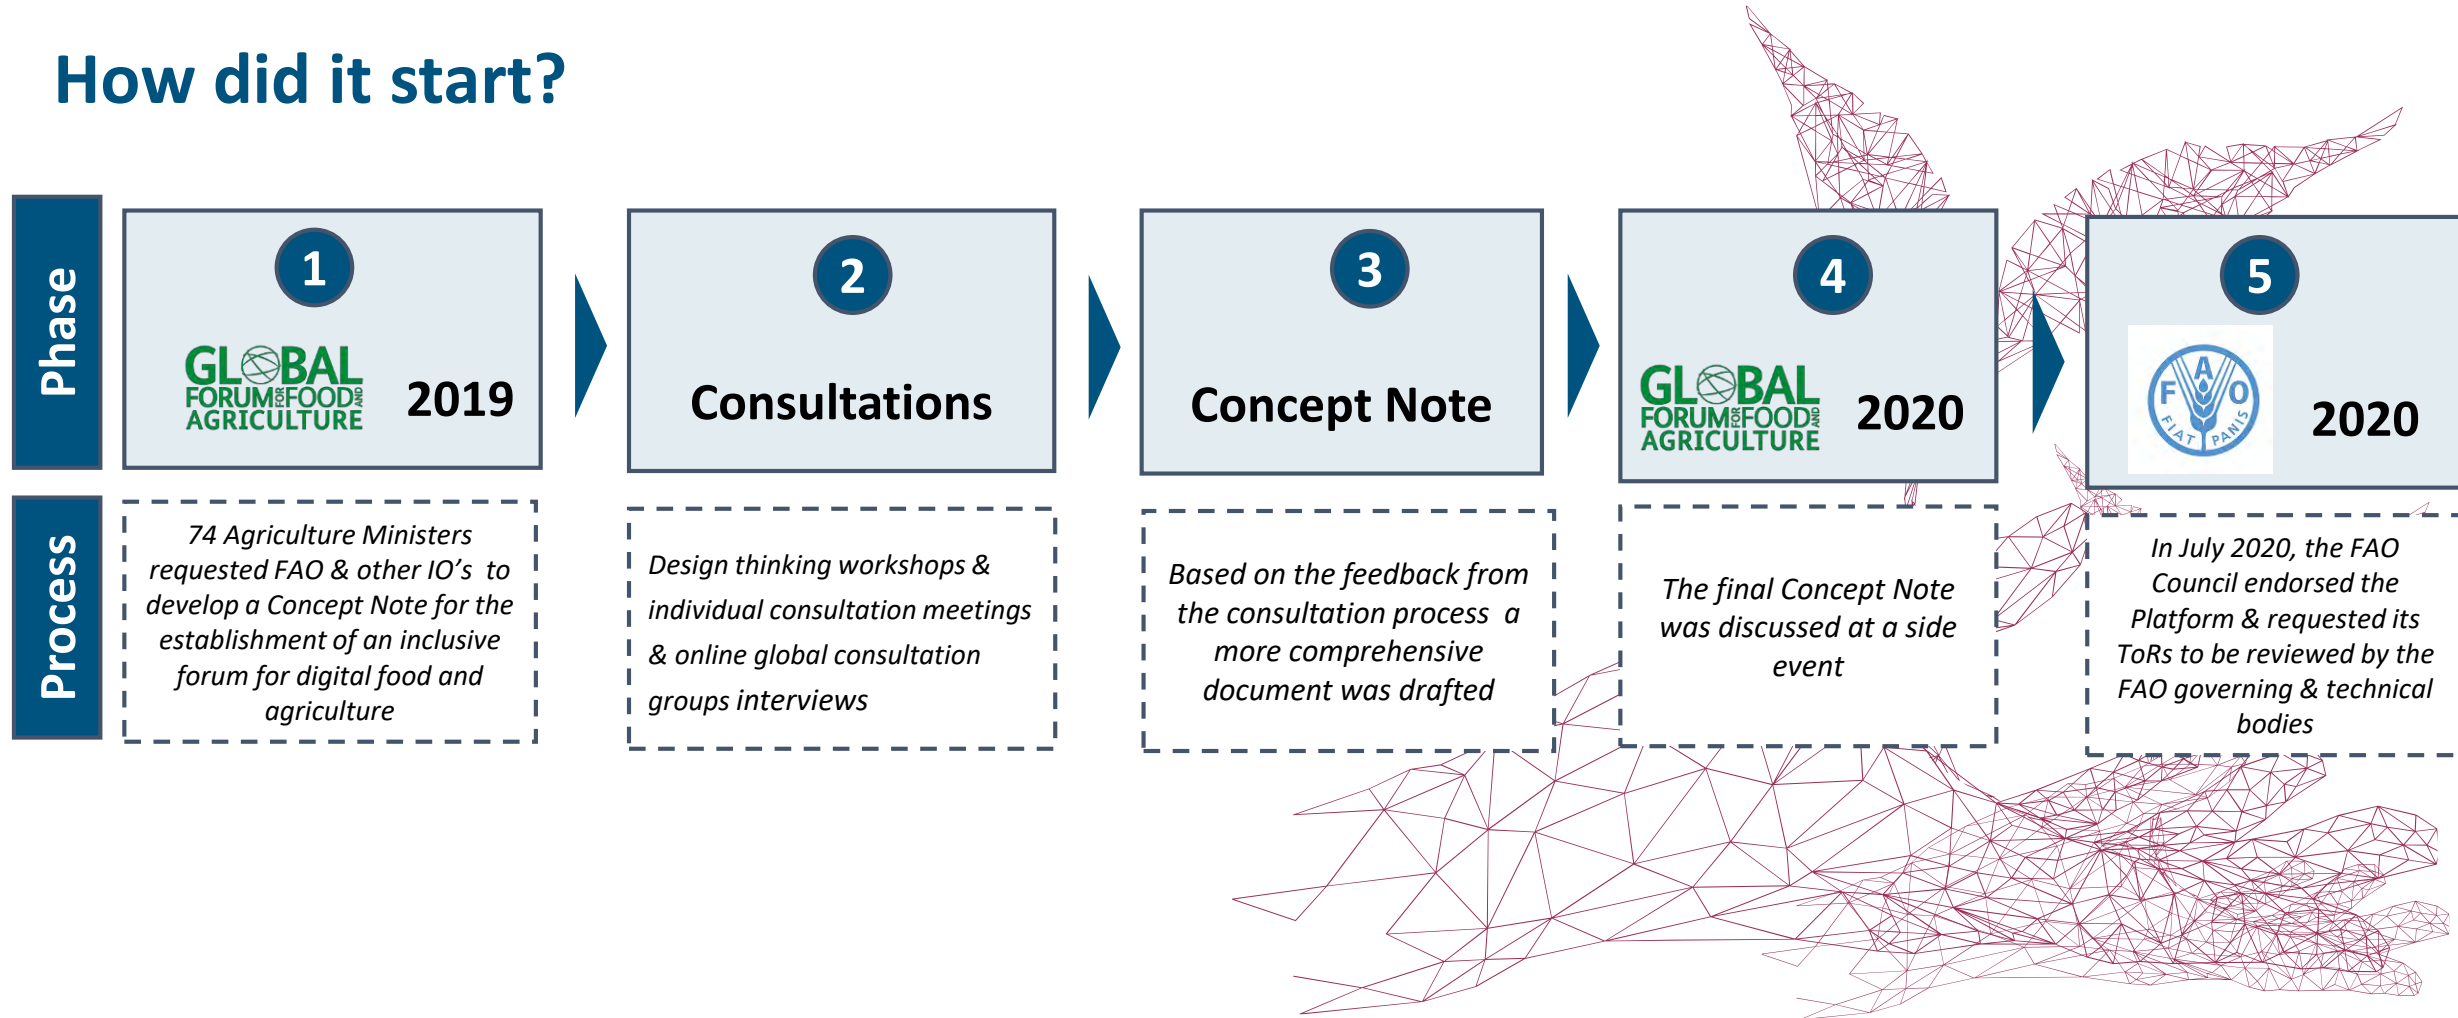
How did it start?

Phase

Process

1

GLOBAL FORUM FOR FOOD AND AGRICULTURE

2019

74 Agriculture Ministers requested FAO & other IO's to develop a Concept Note for the establishment of an inclusive forum for digital food and agriculture

2

Consultations

Design thinking workshops & individual consultation meetings & online global consultation groups interviews

3

Concept Note

Based on the feedback from the consultation process a more comprehensive document was drafted

4

GLOBAL FORUM FOR FOOD AND AGRICULTURE

2020

The final Concept Note was discussed at a side event

5

FAO FIAT PANIS

2020

In July 2020, the FAO Council endorsed the Platform & requested its ToRs to be reviewed by the FAO governing & technical bodies